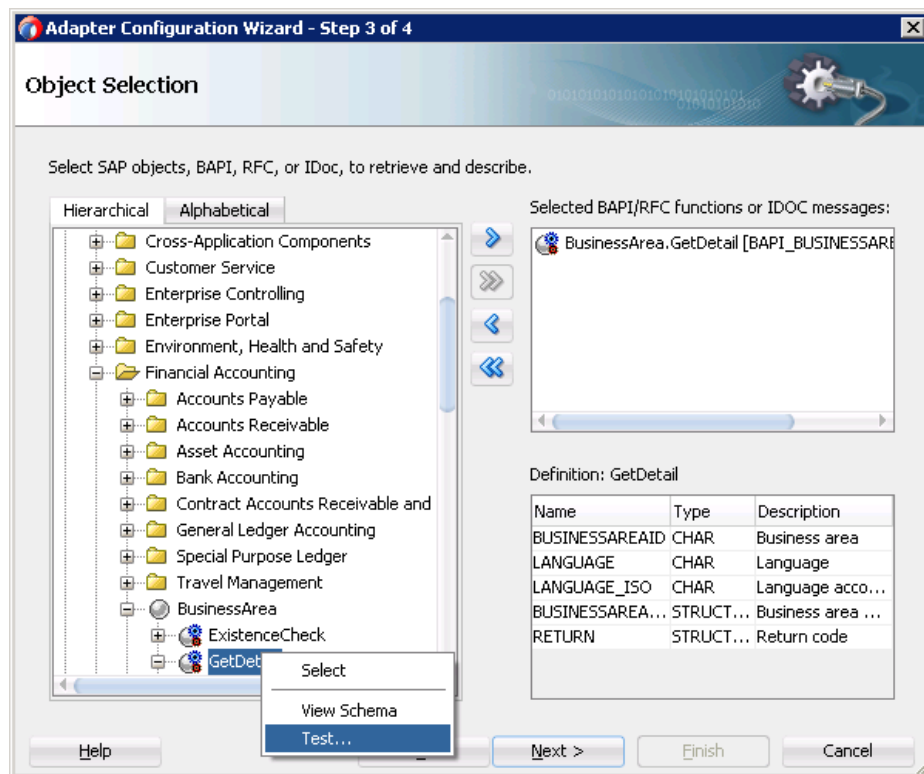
Adapter Configuration Wizard - Step 3 of 4

Object Selection

Select SAP objects, BAPI, RFC, or IDoc, to retrieve and describe.

Hierarchical | Alphabetical

Cross-Application Components
Customer Service
Enterprise Controlling
Enterprise Portal
Environment, Health and Safety
Financial Accounting
Accounts Payable
Accounts Receivable
Asset Accounting
Bank Accounting
Contract Accounts Receivable and
General Ledger Accounting
Special Purpose Ledger
Travel Management
BusinessArea
ExistenceCheck
GetDet

Select
View Schema
Test...

Selected BAPI/RFC functions or IDOC messages:

BusinessArea.GetDetail [BAPI_BUSINESSARE

Definition: GetDetail

| Name | Type | Description |
|---|---|---|
| BUSINESSAREAID | CHAR | Business area |
| LANGUAGE | CHAR | Language |
| LANGUAGE_ISO | CHAR | Language acco... |
| BUSINESSAREA... | STRUCT... | Business area ... |
| RETURN | STRUCT... | Return code |

Help | Next > | Finish | Cancel